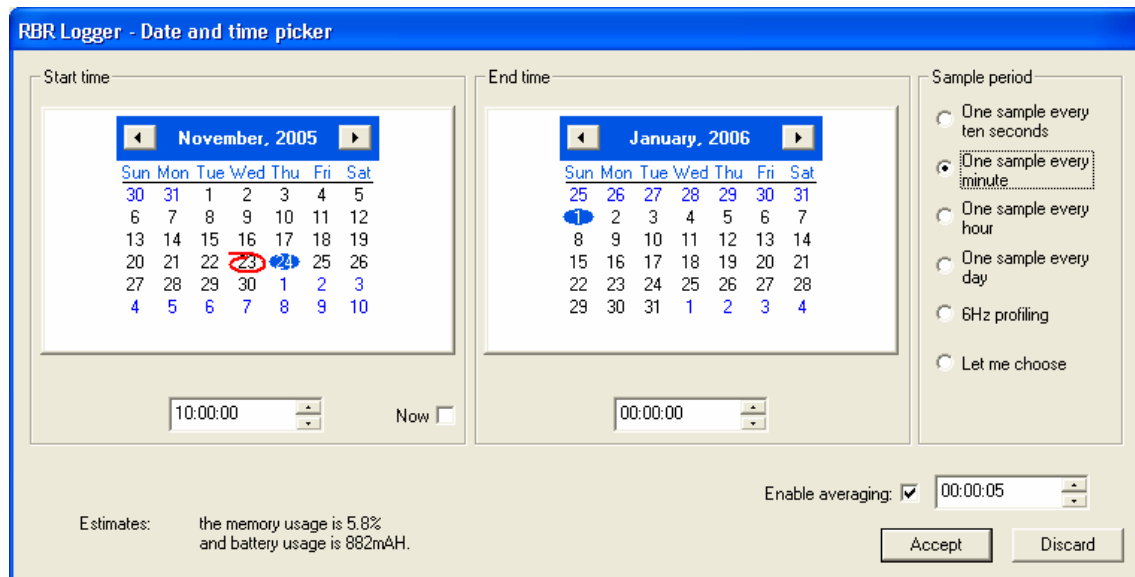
RBR Logger - Date and time picker

Start time

November, 2005

| Sun | Mon | Tue | Wed | Thu | Fri | Sat |
|---|---|---|---|---|---|---|
| 30 | 31 | 1 | 2 | 3 | 4 | 5 |
| 6 | 7 | 8 | 9 | 10 | 11 | 12 |
| 13 | 14 | 15 | 16 | 17 | 18 | 19 |
| 20 | 21 | 22 | 23 | 24 | 25 | 26 |
| 27 | 28 | 29 | 30 | 1 | 2 | 3 |
| 4 | 5 | 6 | 7 | 8 | 9 | 10 |

10:00:00

Now

End time

January, 2006

| Sun | Mon | Tue | Wed | Thu | Fri | Sat |
|---|---|---|---|---|---|---|
| 25 | 26 | 27 | 28 | 29 | 30 | 31 |
| 1 | 2 | 3 | 4 | 5 | 6 | 7 |
| 8 | 9 | 10 | 11 | 12 | 13 | 14 |
| 15 | 16 | 17 | 18 | 19 | 20 | 21 |
| 22 | 23 | 24 | 25 | 26 | 27 | 28 |
| 29 | 30 | 31 | 1 | 2 | 3 | 4 |

00:00:00

Sample period

One sample every ten seconds

One sample every minute

One sample every hour

One sample every day

6Hz profiling

Let me choose

Enable averaging:

00:00:05

Estimates: the memory usage is 5.8% and battery usage is 882mAH.

Accept

Discard